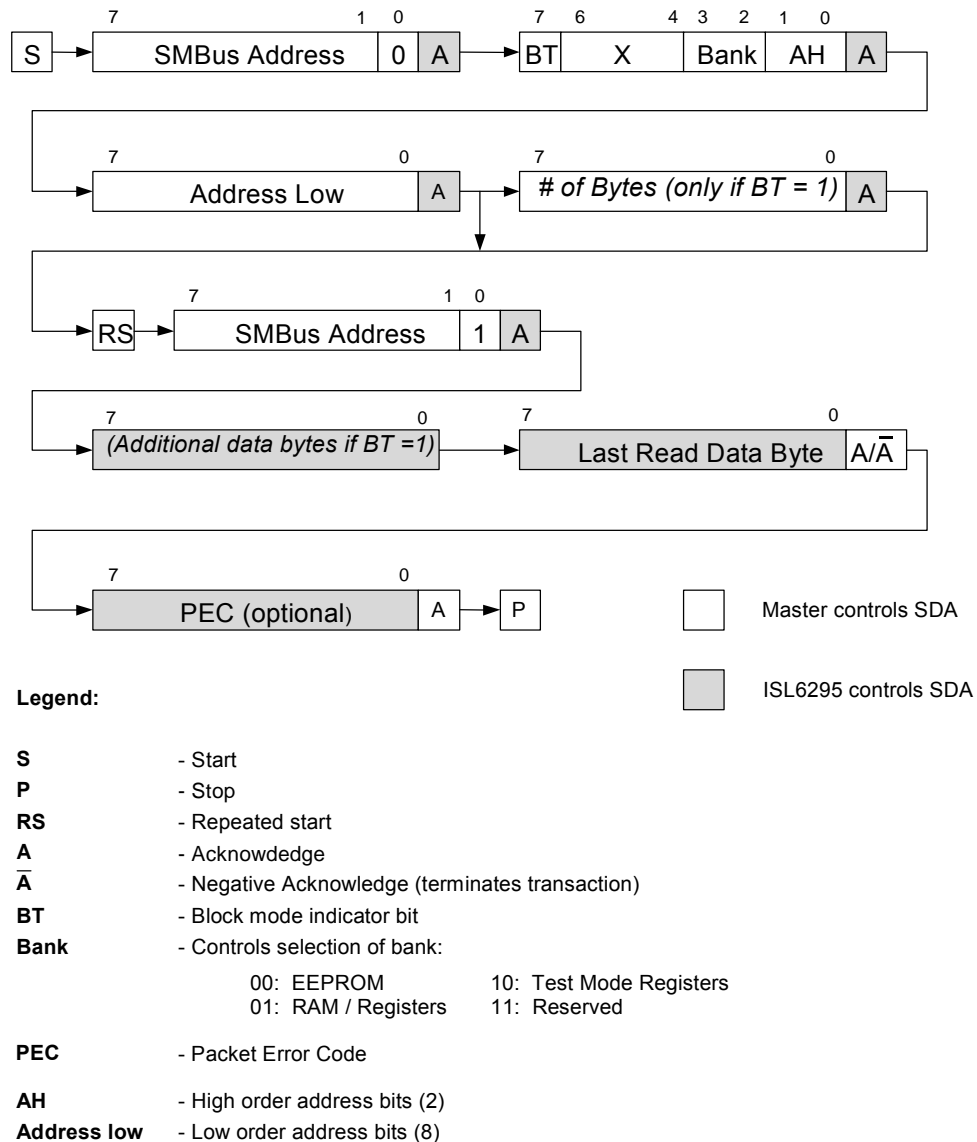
7 1 0
S SMBus Address 0 A

7 6 4 3 2 1 0
BT X Bank AH A

7 0
Address Low A

7 0
# of Bytes (only if BT = 1) A

7 1 0
RS SMBus Address 1 A

7 0
(Additional data bytes if BT =1)

7 0
Last Read Data Byte A/$\overline{A}$

7 0
PEC (optional) A P

Master controls SDA

ISL6295 controls SDA

Legend:

**S** - Start
**P** - Stop
**RS** - Repeated start
**A** - Acknowdedge
**$\overline{A}$** - Negative Acknowledge (terminates transaction)
**BT** - Block mode indicator bit
**Bank** - Controls selection of bank:

00: EEPROM 10: Test Mode Registers
01: RAM / Registers 11: Reserved

**PEC** - Packet Error Code

**AH** - High order address bits (2)
**Address low** - Low order address bits (8)